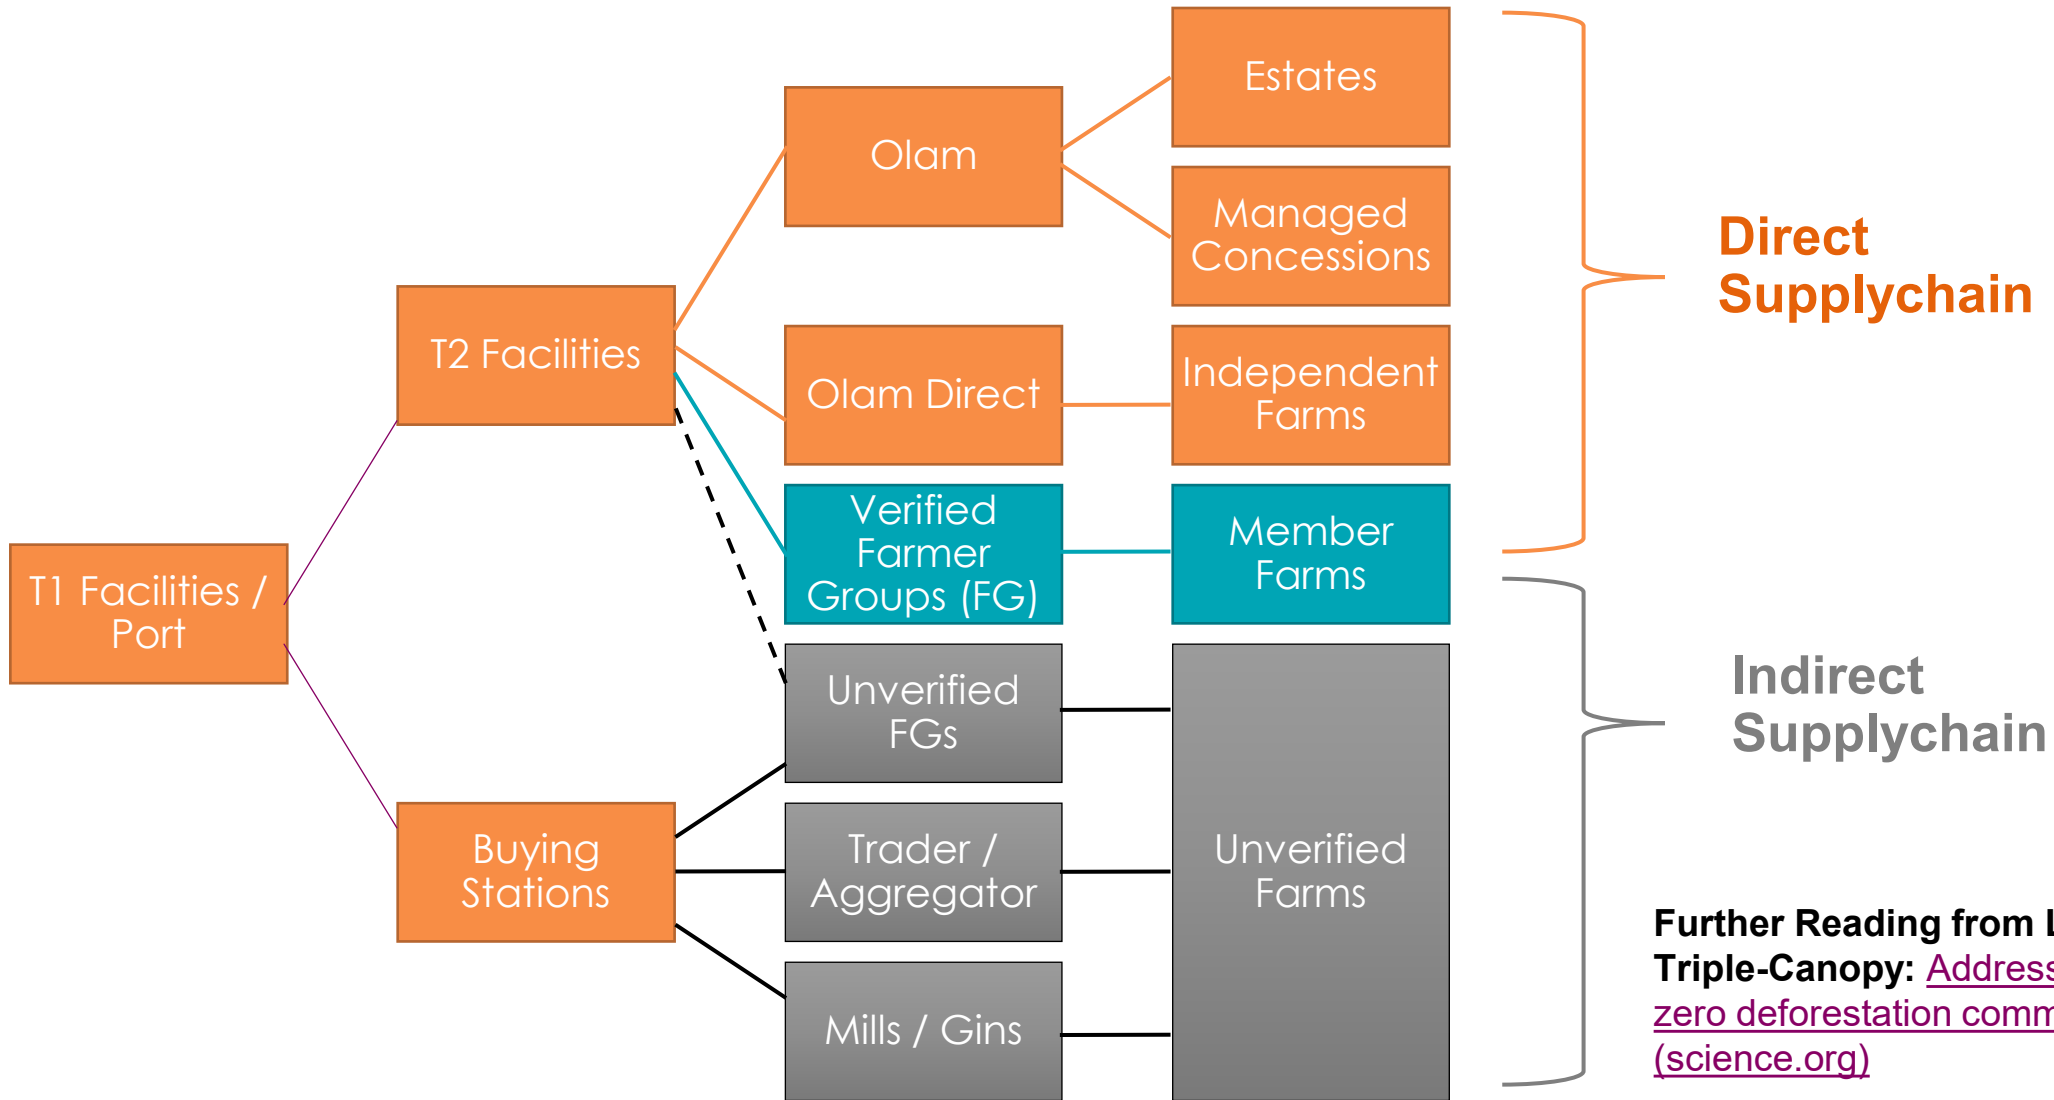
T1 Facilities / Port

T2 Facilities

Buying Stations

Olam

Olam Direct

Verified Farmer Groups (FG)

Unverified FGs

Trader / Aggregator

Mills / Gins

Estates

Managed Concessions

Independent Farms

Member Farms

Unverified Farms

Direct Supplychain

Indirect Supplychain

Further Reading from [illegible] Triple-Canopy: Address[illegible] zero deforestation comm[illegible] (science.org)